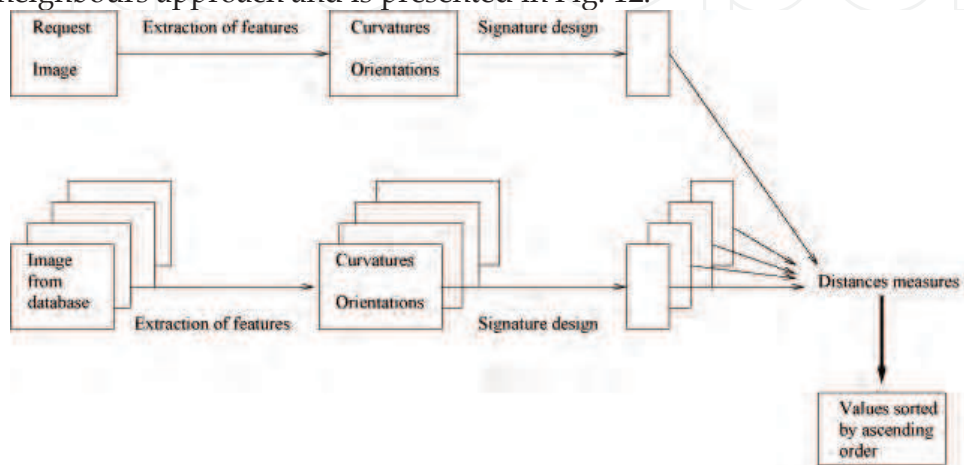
neighbours approach and is presented in Fig. 12.

Request

Image

Extraction of features

Curvatures

Orientations

Signature design

Image from database

Extraction of features

Curvatures

Orientations

Signature design

Distances measures

Values sorted by ascending order